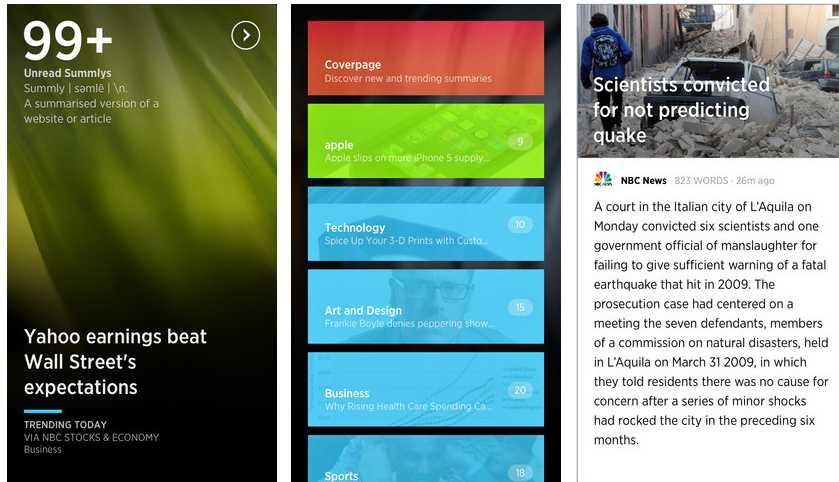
99+
Unread Summlys
Summly | səmlē | \n.
A summarised version of a website or article

Yahoo earnings beat Wall Street's expectations

TRENDING TODAY
VIA NBC STOCKS & ECONOMY
Business

Coverpage
Discover new and trending summaries

apple
Apple slips on more iPhone 5 supply...
9

Technology
Spice Up Your 3-D Prints with Custo...
10

Art and Design
Frankie Boyle denies peppering show...
15

Business
Why Rising Health Care Spending Ca...
20

Sports
18

Scientists convicted for not predicting quake

NBC News 823 WORDS · 26m ago

A court in the Italian city of L'Aquila on Monday convicted six scientists and one government official of manslaughter for failing to give sufficient warning of a fatal earthquake that hit in 2009. The prosecution case had centered on a meeting the seven defendants, members of a commission on natural disasters, held in L'Aquila on March 31 2009, in which they told residents there was no cause for concern after a series of minor shocks had rocked the city in the preceding six months.